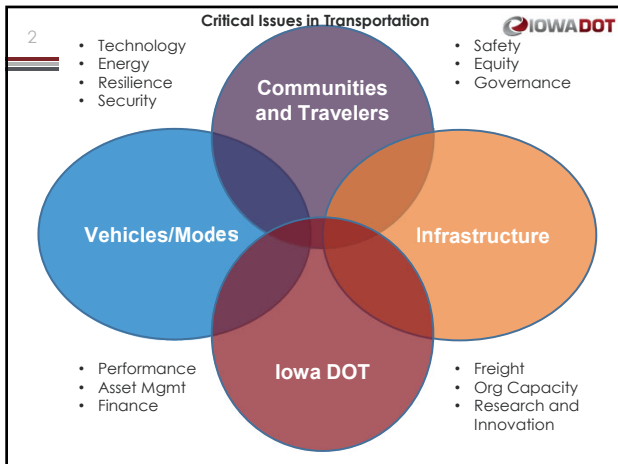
2

Critical Issues in Transportation

IOWADOT

• Technology
• Energy
• Resilience
• Security

• Safety
• Equity
• Governance

Communities and Travelers

Vehicles/Modes

Infrastructure

Iowa DOT

• Performance
• Asset Mgmt
• Finance

• Freight
• Org Capacity
• Research and Innovation